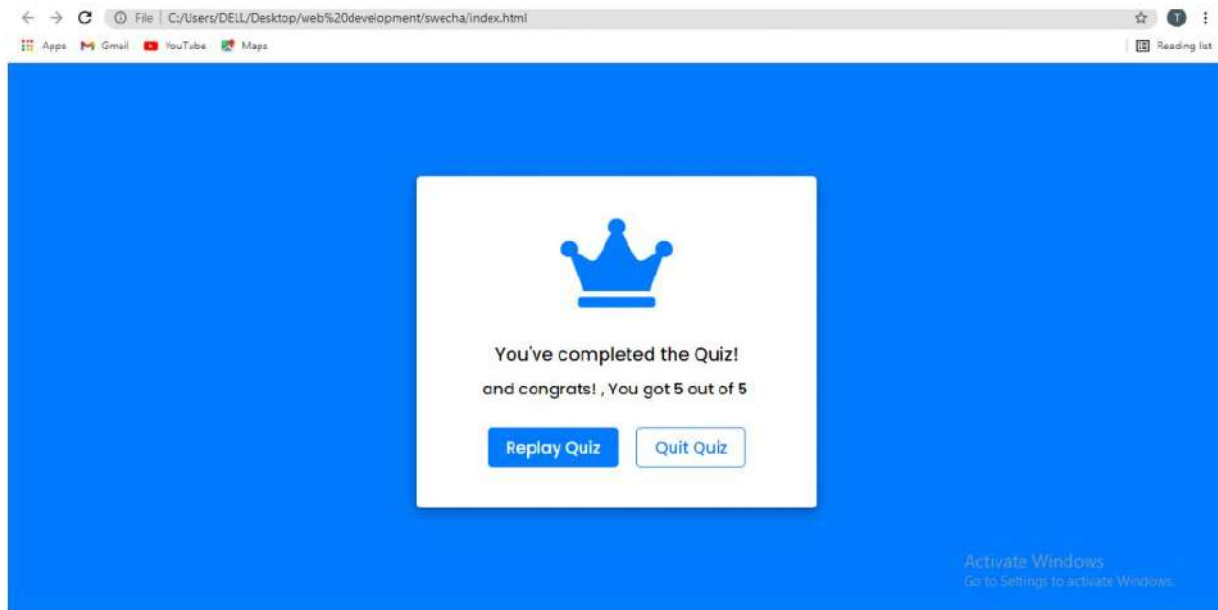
File | C:/Users/DELL/Desktop/web%20development/swecha/index.html

T

Apps Gmail YouTube Maps

Reading list

You've completed the Quiz!

and congrats! , You got 5 out of 5

Replay Quiz

Quit Quiz

Activate Windows
Go to Settings to activate Windows.